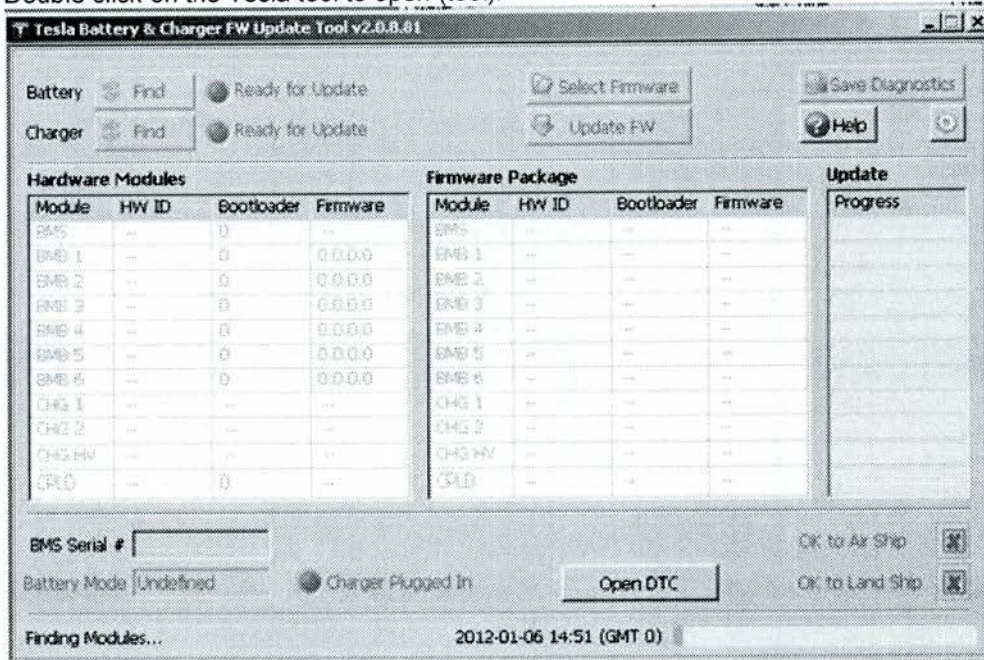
Double click on the Tesla tool to open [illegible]

Tesla Battery & Charger FW Update Tool v2.0.8.81

Battery Find Ready for Update
Charger Find Ready for Update

Select Firmware
Update FW

Save Diagnostics
Help

Hardware Modules

| Module | HW ID | Bootloader | Firmware |
|---|---|---|---|
| BMS | -- | 0 | -- |
| BMB 1 | -- | 0 | 0.0.0.0 |
| BMB 2 | -- | 0 | 0.0.0.0 |
| BMB 3 | -- | 0 | 0.0.0.0 |
| BMB 4 | -- | 0 | 0.0.0.0 |
| BMB 5 | -- | 0 | 0.0.0.0 |
| BMB 6 | -- | 0 | 0.0.0.0 |
| CHG 1 | -- | -- | -- |
| CHG 2 | -- | -- | -- |
| CHG HV | -- | -- | -- |
| CPLD | -- | 0 | -- |

Firmware Package

| Module | HW ID | Bootloader | Firmware |
|---|---|---|---|
| BMS | -- | -- | -- |
| BMB 1 | -- | -- | -- |
| BMB 2 | -- | -- | -- |
| BMB 3 | -- | -- | -- |
| BMB 4 | -- | -- | -- |
| BMB 5 | -- | -- | -- |
| BMB 6 | -- | -- | -- |
| CHG 1 | -- | -- | -- |
| CHG 2 | -- | -- | -- |
| CHG HV | -- | -- | -- |
| CPLD | -- | -- | -- |

Update
Progress

BMS Serial #
Battery Mode Undefined
Charger Plugged In
Open DTC
OK to Air Ship
OK to Land Ship

Finding Modules...
2012-01-06 14:51 (GMT 0)